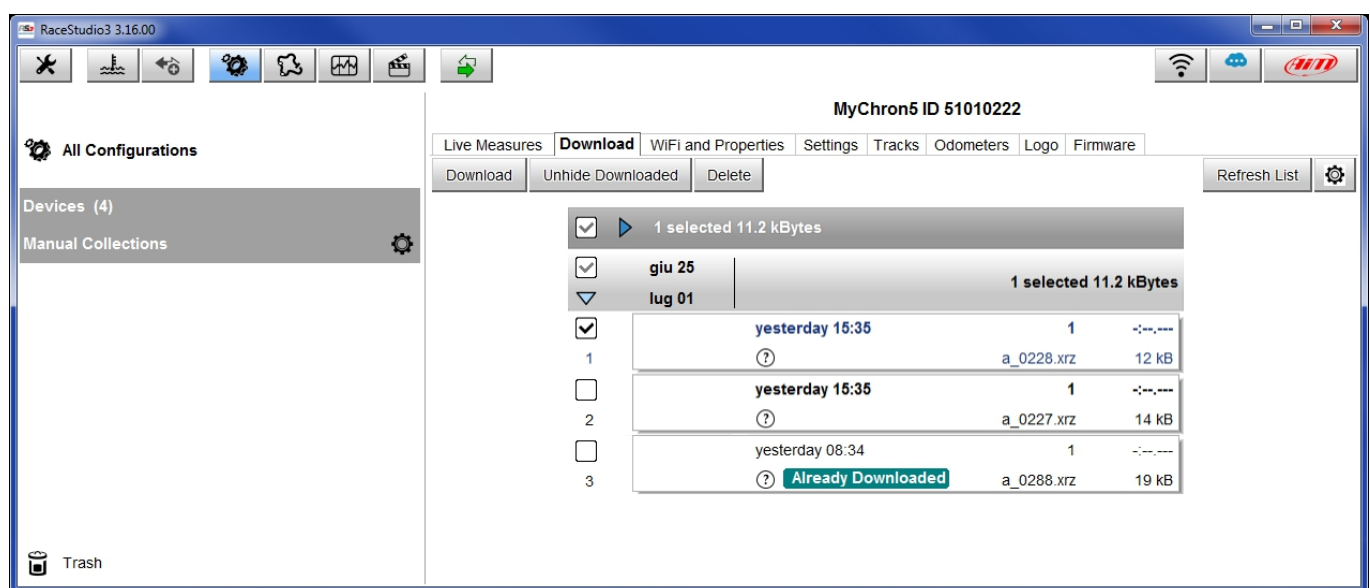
RaceStudio3 3.16.00

AiM

MyChron5 ID 51010222

All Configurations

Devices (4)

Manual Collections

Live Measures | Download | WiFi and Properties | Settings | Tracks | Odometers | Logo | Firmware

Download | Unhide Downloaded | Delete

Refresh List

1 selected 11.2 kBytes

giu 25
lug 01

1 selected 11.2 kBytes

1 yesterday 15:35 1 -:--.---
? a_0228.xrz 12 kB

2 yesterday 15:35 1 -:--.---
? a_0227.xrz 14 kB

3 yesterday 08:34 1 -:--.---
? Already Downloaded a_0288.xrz 19 kB

Trash